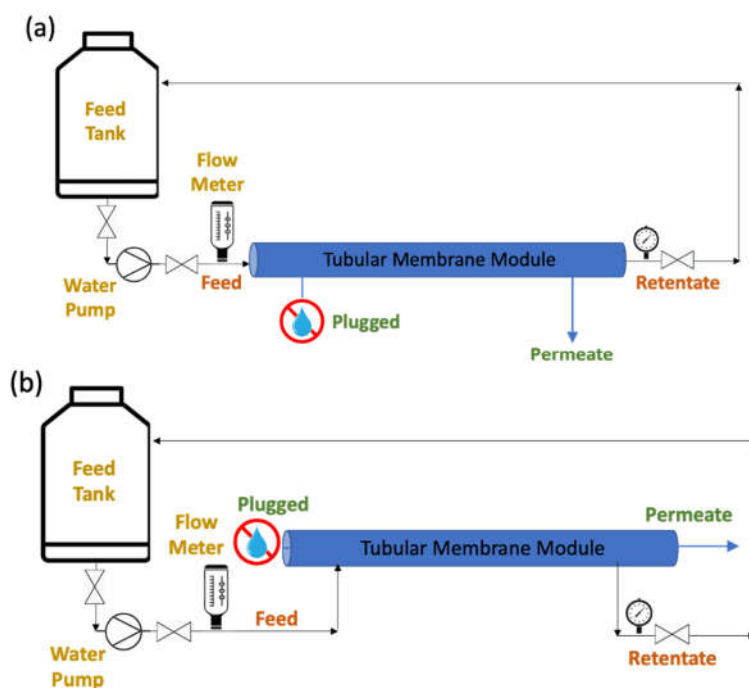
(a)

Feed Tank

Flow Meter

Water Pump

Feed

Tubular Membrane Module

Plugged

Permeate

Retentate

(b)

Feed Tank

Flow Meter

Plugged

Tubular Membrane Module

Permeate

Feed

Water Pump

Retentate